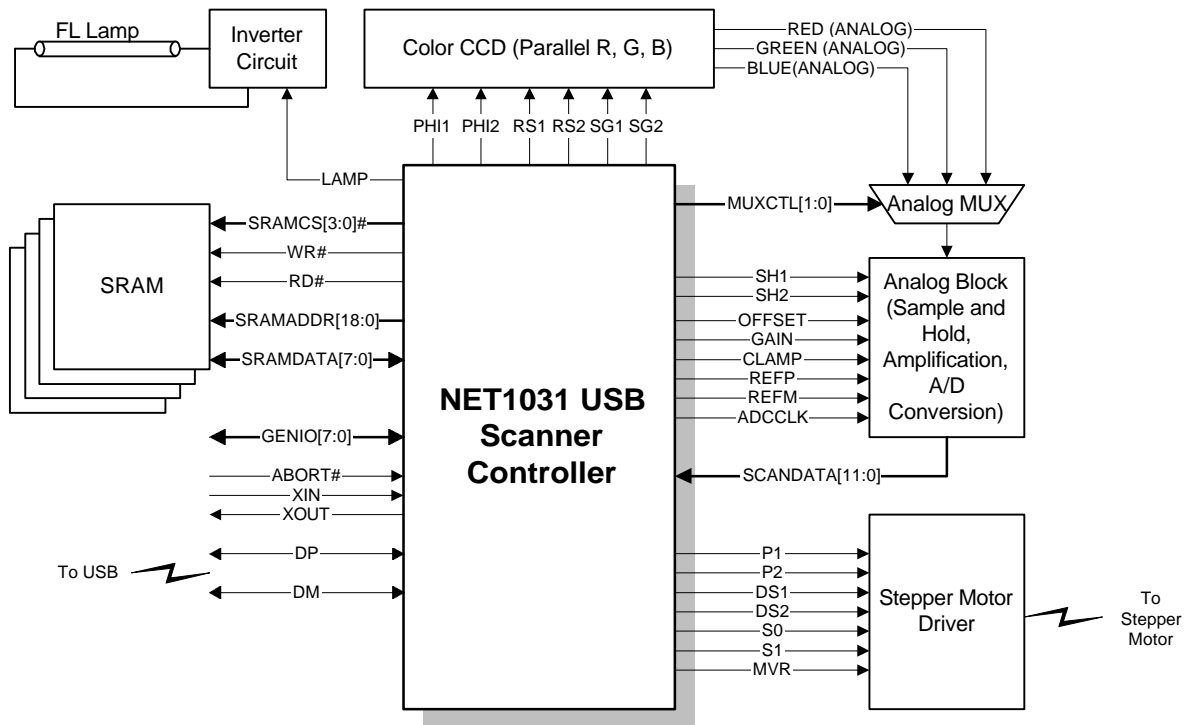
FL Lamp

Inverter Circuit

Color CCD (Parallel R, G, B)

RED (ANALOG)
GREEN (ANALOG)
BLUE(ANALOG)

PHI1 PHI2 RS1 RS2 SG1 SG2

LAMP

SRAMCS[3:0]#
WR#
RD#
SRAMADDR[18:0]
SRAMDATA[7:0]

SRAM

GENIO[7:0]
ABORT#
XIN
XOUT
DP
DM

To USB

NET1031 USB Scanner Controller

MUXCTL[1:0]

Analog MUX

SH1
SH2
OFFSET
GAIN
CLAMP
REFP
REFM
ADCCLK

Analog Block (Sample and Hold, Amplification, A/D Conversion)

SCANDATA[11:0]

P1
P2
DS1
DS2
S0
S1
MVR

Stepper Motor Driver

To Stepper Motor